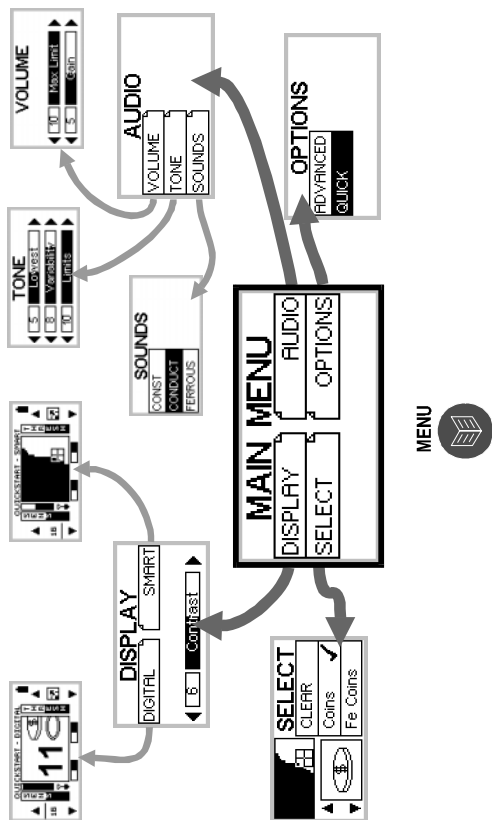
VOLUME
10 Max Limit
5 Gain

AUDIO
VOLUME
TONE
SOUNDS

OPTIONS
ADVANCED
QUICK

TONE
5 Lowest
8 Variability
10 Limits

SOUNDS
CONST
CONDUCT
FERROUS

MAIN MENU
DISPLAY
SELECT
AUDIO
OPTIONS

MENU

QUICKSTART - SMART
16

DISPLAY
DIGITAL
SMART
6 Contrast

QUICKSTART - DIGITAL
11

SELECT
CLEAR
Coins
Fe Coins